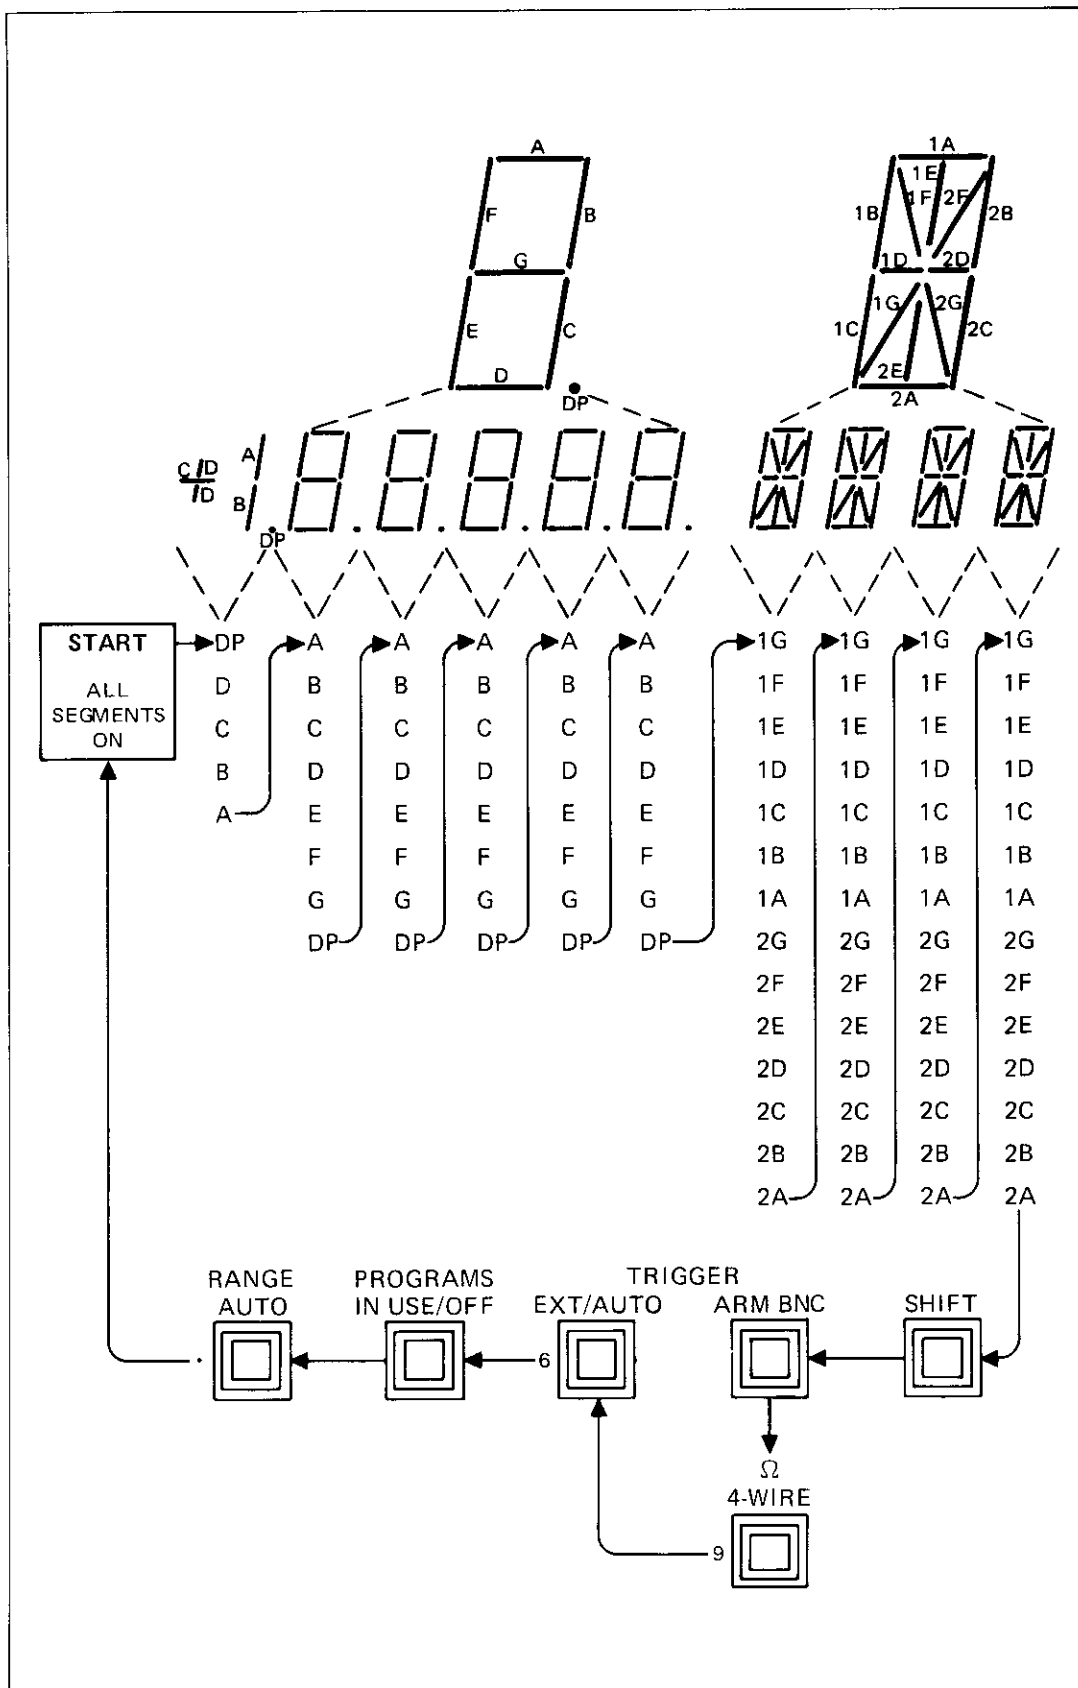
A
F
B
G
E
C
D
DP

1A
1E
1F
2F
1B
2B
1D
2D
1G
2G
1C
2C
2E
2A

C/D
/D
A
B
DP

START
ALL SEGMENTS ON

DP
D
C
B
A

A
B
C
D
E
F
G
DP

A
B
C
D
E
F
G
DP

A
B
C
D
E
F
G
DP

A
B
C
D
E
F
G
DP

A
B
C
D
E
F
G
DP

1G
1F
1E
1D
1C
1B
1A
2G
2F
2E
2D
2C
2B
2A

1G
1F
1E
1D
1C
1B
1A
2G
2F
2E
2D
2C
2B
2A

1G
1F
1E
1D
1C
1B
1A
2G
2F
2E
2D
2C
2B
2A

1G
1F
1E
1D
1C
1B
1A
2G
2F
2E
2D
2C
2B
2A

RANGE
AUTO

PROGRAMS
IN USE/OFF

TRIGGER
EXT/AUTO
6

ARM BNC

SHIFT

Ω
4-WIRE
9